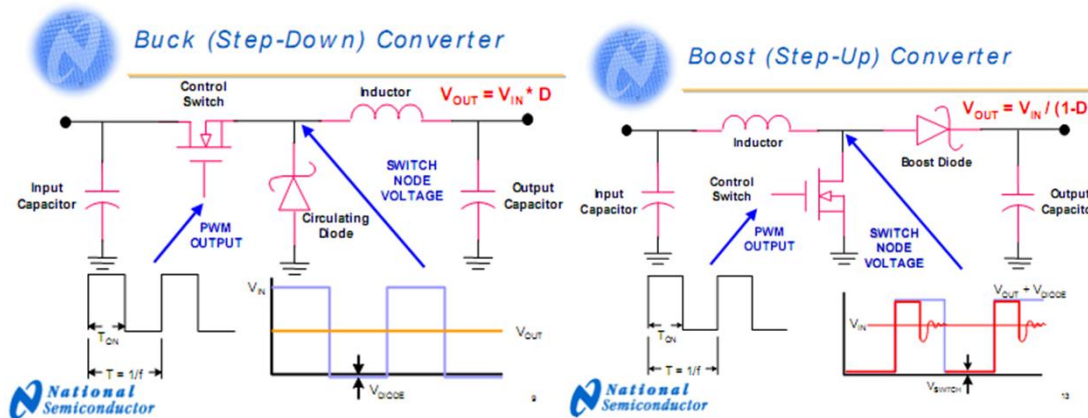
Buck (Step-Down) Converter

Control Switch

Inductor

$V_{OUT} = V_{IN} * D$

SWITCH NODE VOLTAGE

Input Capacitor

PWM OUTPUT

Circulating Diode

Output Capacitor

$T_{ON}$

T = 1/f

$V_{IN}$

$V_{OUT}$

$V_{DIODE}$

National Semiconductor

9

Boost (Step-Up) Converter

$V_{OUT} = V_{IN} / (1-D$

Inductor

Boost Diode

Input Capacitor

Control Switch

PWM OUTPUT

SWITCH NODE VOLTAGE

Output Capacito

$T_{ON}$

T = 1/f

$V_{OUT} + V_{DIODE}$

$V_{IN}$

$V_{SWITCH}$

National Semiconductor

13